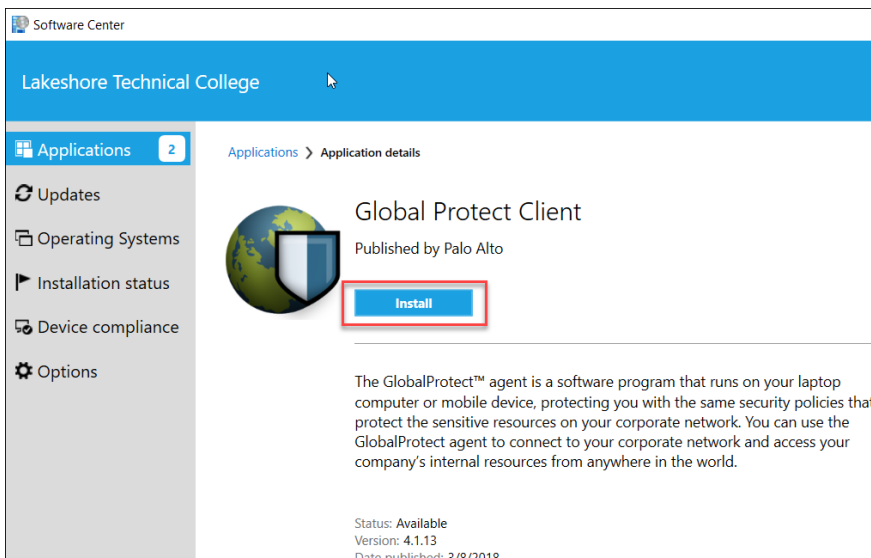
Software Center

Lakeshore Technical College

Applications 2

Updates

Operating Systems

Installation status

Device compliance

Options

Applications > Application details

Global Protect Client

Published by Palo Alto

Install

The GlobalProtect™ agent is a software program that runs on your laptop computer or mobile device, protecting you with the same security policies tha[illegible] protect the sensitive resources on your corporate network. You can use the GlobalProtect agent to connect to your corporate network and access your company's internal resources from anywhere in the world.

Status: Available
Version: 4.1.13
Date published: 3/8/2018